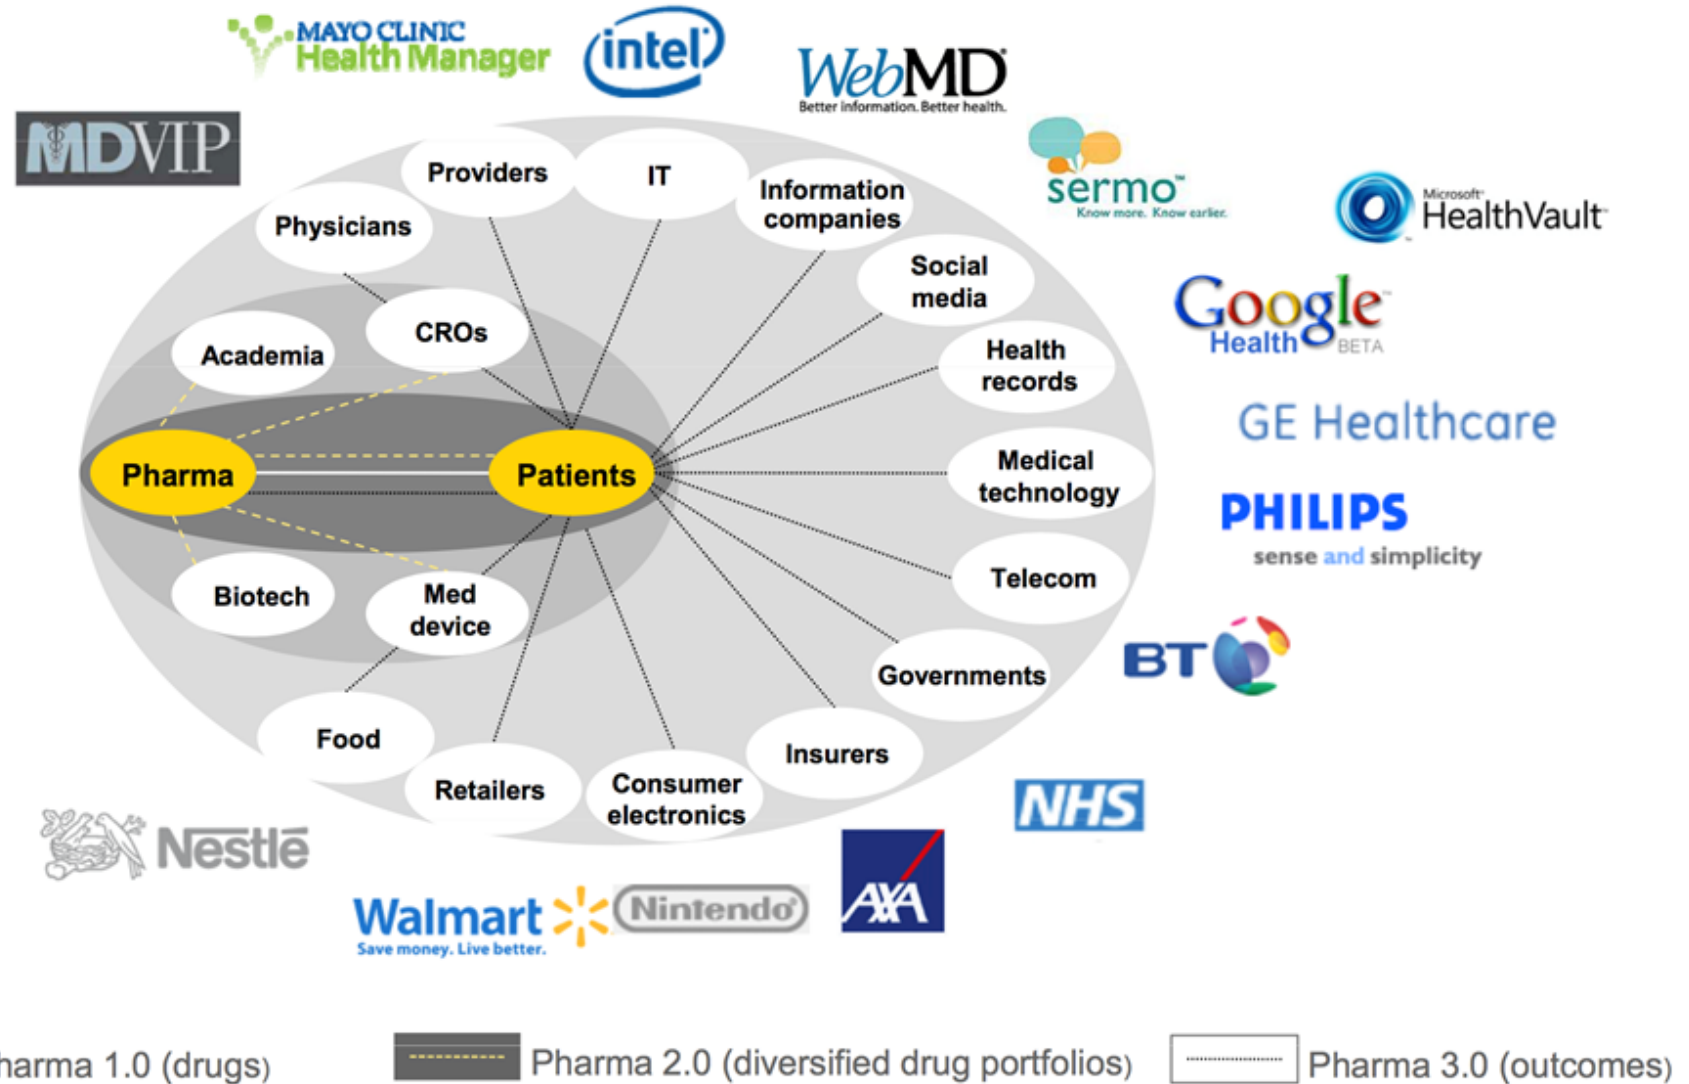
MAYO CLINIC Health Manager

intel

WebMD
Better information. Better health.

MDVIP

sermo
Know more. Know earlier.

Microsoft HealthVault

Google Health BETA

GE Healthcare

PHILIPS
sense and simplicity

BT

NHS

Nestlé

Walmart
Save money. Live better.

Nintendo

AXA

Providers

IT

Information companies

Physicians

Social media

CROs

Academia

Health records

Pharma

Patients

Medical technology

Biotech

Med device

Telecom

Governments

Food

Insurers

Retailers

Consumer electronics

harma 1.0 (drugs)

Pharma 2.0 (diversified drug portfolios)

Pharma 3.0 (outcomes)